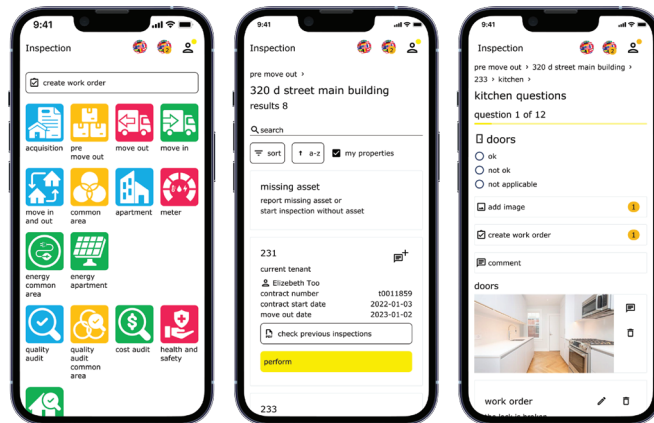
9:41

Inspection

create work order

acquisition

pre move out

move out

move in

move in and out

common area

apartment

meter

energy common area

energy apartment

quality audit

quality audit common area

cost audit

health and safety

9:41

Inspection

pre move out ›

320 d street main building

results 8

search

sort

a-z

my properties

missing asset

report missing asset or start inspection without asset

231

current tenant

Elizebeth Too

contract number t0011859

contract start date 2022-01-03

move out date 2023-01-02

check previous inspections

perform

233

9:41

Inspection

pre move out › 320 d street main building › 233 › kitchen ›

kitchen questions

question 1 of 12

doors

ok

not ok

not applicable

add image 1

create work order 1

comment

doors

work order

the lock is broken